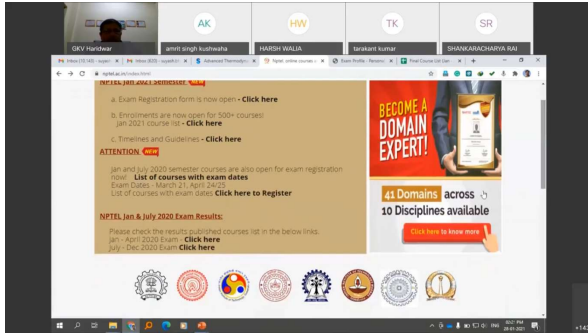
AK HW TK SR

GKV Haridwar | amrit singh kushwaha | HARSH WALIA | tarakant kumar | SHANKARACHARYA RAI

Inbox (10,143) - | Inbox (820) - | Advanced Thermodyn | NPTEL online courses | Exam Profile - Resume | Final Course List Jan

nptel.ac.in/index.html

NPTEL Jan 2021 Semester NEW

a. Exam Registration form is now open - Click here

b. Enrollments are now open for 500+ courses! Jan 2021 course list - Click here

c. Timelines and Guidelines - Click here

ATTENTION NEW

Jan and July 2020 semester courses are also open for exam registration now! List of courses with exam dates
Exam Dates - March 21, April 24/25
List of courses with exam dates Click here to Register

NPTEL Jan & July 2020 Exam Results:

Please check the results published courses list in the below links.
Jan - April 2020 Exam - Click here
July - Dec 2020 Exam Click here

BECOME A DOMAIN EXPERT!

41 Domains across 10 Disciplines available

Click here to know more

ENG 03:21 PM 28-01-2021